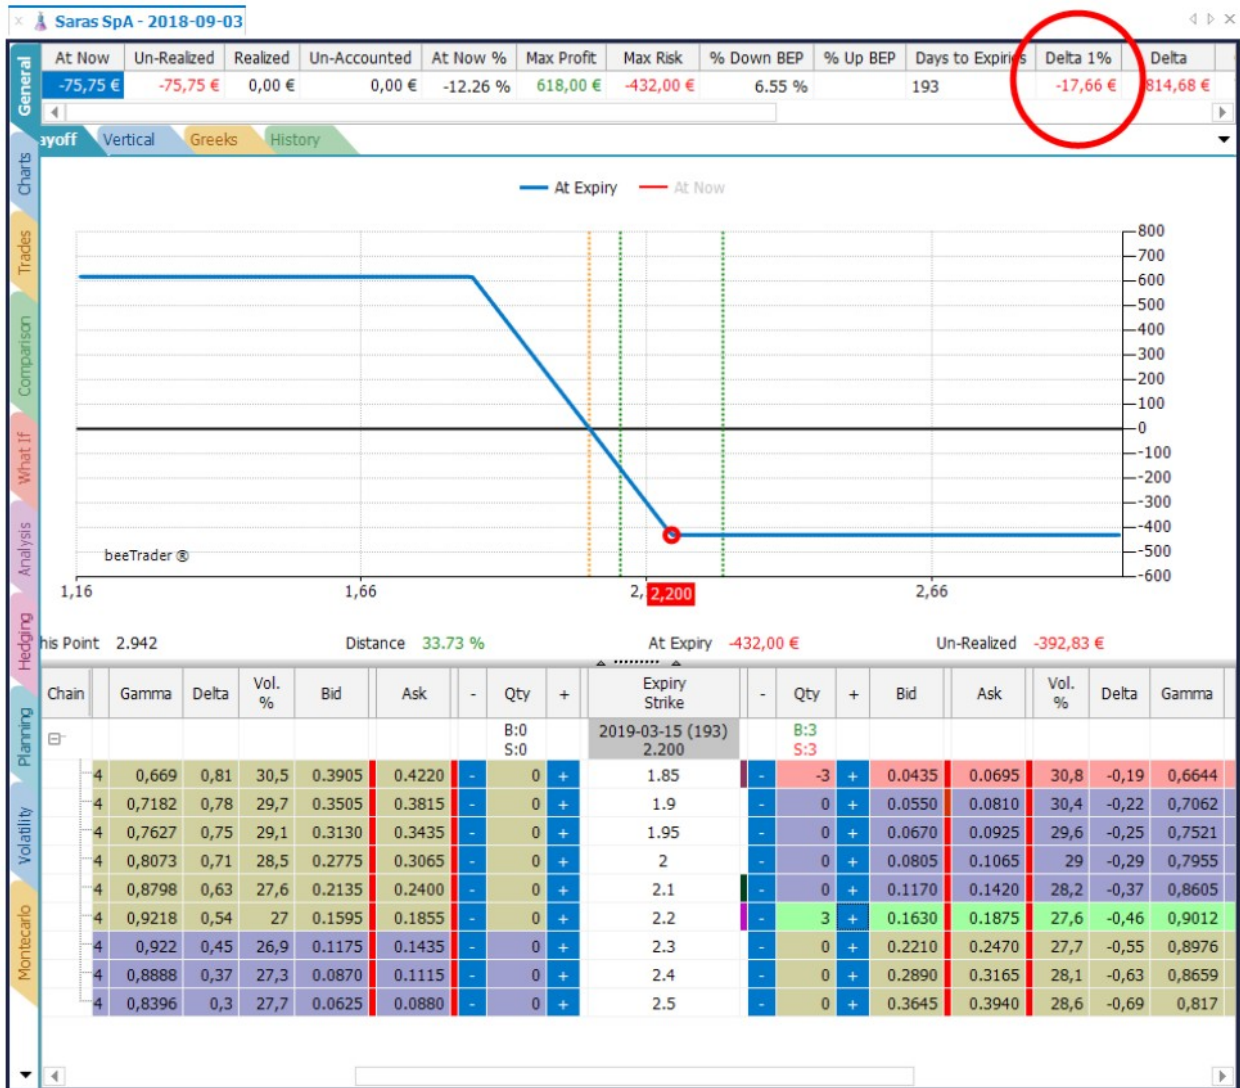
Saras SpA - 2018-09-03

General

| At Now | Un-Realized | Realized | Un-Accounted | At Now % | Max Profit | Max Risk | % Down BEP | % Up BEP | Days to Expiries | Delta 1% | Delta |
|---|---|---|---|---|---|---|---|---|---|---|---|
| -75,75 € | -75,75 € | 0,00 € | 0,00 € | -12.26 % | 618,00 € | -432,00 € | 6.55 % | | 193 | -17,66 € | 814,68 € |

ayoff Vertical Greeks History

At Expiry At Now

800 700 600 500 400 300 200 100 0 -100 -200 -300 -400 -500 -600

beeTrader ®

1,16 1,66 2, 2,200 2,66

his Point 2.942 Distance 33.73 % At Expiry -432,00 € Un-Realized -392,83 €

Charts Trades Comparison What If Analysis Hedging Planning Volatility Montecarlo

| Chain | Gamma | Delta | Vol. % | Bid | Ask | - | Qty | + | Expiry Strike | - | Qty | + | Bid | Ask | Vol. % | Delta | Gamma |
|---|---|---|---|---|---|---|---|---|---|---|---|---|---|---|---|---|---|
| | | | | | | | B:0 S:0 | | 2019-03-15 (193) 2.200 | | B:3 S:3 | | | | | | |
| 4 | 0,669 | 0,81 | 30,5 | 0.3905 | 0.4220 | - | 0 | + | 1.85 | - | -3 | + | 0.0435 | 0.0695 | 30,8 | -0,19 | 0,6644 |
| 4 | 0,7182 | 0,78 | 29,7 | 0.3505 | 0.3815 | - | 0 | + | 1.9 | - | 0 | + | 0.0550 | 0.0810 | 30,4 | -0,22 | 0,7062 |
| 4 | 0,7627 | 0,75 | 29,1 | 0.3130 | 0.3435 | - | 0 | + | 1.95 | - | 0 | + | 0.0670 | 0.0925 | 29,6 | -0,25 | 0,7521 |
| 4 | 0,8073 | 0,71 | 28,5 | 0.2775 | 0.3065 | - | 0 | + | 2 | - | 0 | + | 0.0805 | 0.1065 | 29 | -0,29 | 0,7955 |
| 4 | 0,8798 | 0,63 | 27,6 | 0.2135 | 0.2400 | - | 0 | + | 2.1 | - | 0 | + | 0.1170 | 0.1420 | 28,2 | -0,37 | 0,8605 |
| 4 | 0,9218 | 0,54 | 27 | 0.1595 | 0.1855 | - | 0 | + | 2.2 | - | 3 | + | 0.1630 | 0.1875 | 27,6 | -0,46 | 0,9012 |
| 4 | 0,922 | 0,45 | 26,9 | 0.1175 | 0.1435 | - | 0 | + | 2.3 | - | 0 | + | 0.2210 | 0.2470 | 27,7 | -0,55 | 0,8976 |
| 4 | 0,8888 | 0,37 | 27,3 | 0.0870 | 0.1115 | - | 0 | + | 2.4 | - | 0 | + | 0.2890 | 0.3165 | 28,1 | -0,63 | 0,8659 |
| 4 | 0,8396 | 0,3 | 27,7 | 0.0625 | 0.0880 | - | 0 | + | 2.5 | - | 0 | + | 0.3645 | 0.3940 | 28,6 | -0,69 | 0,817 |